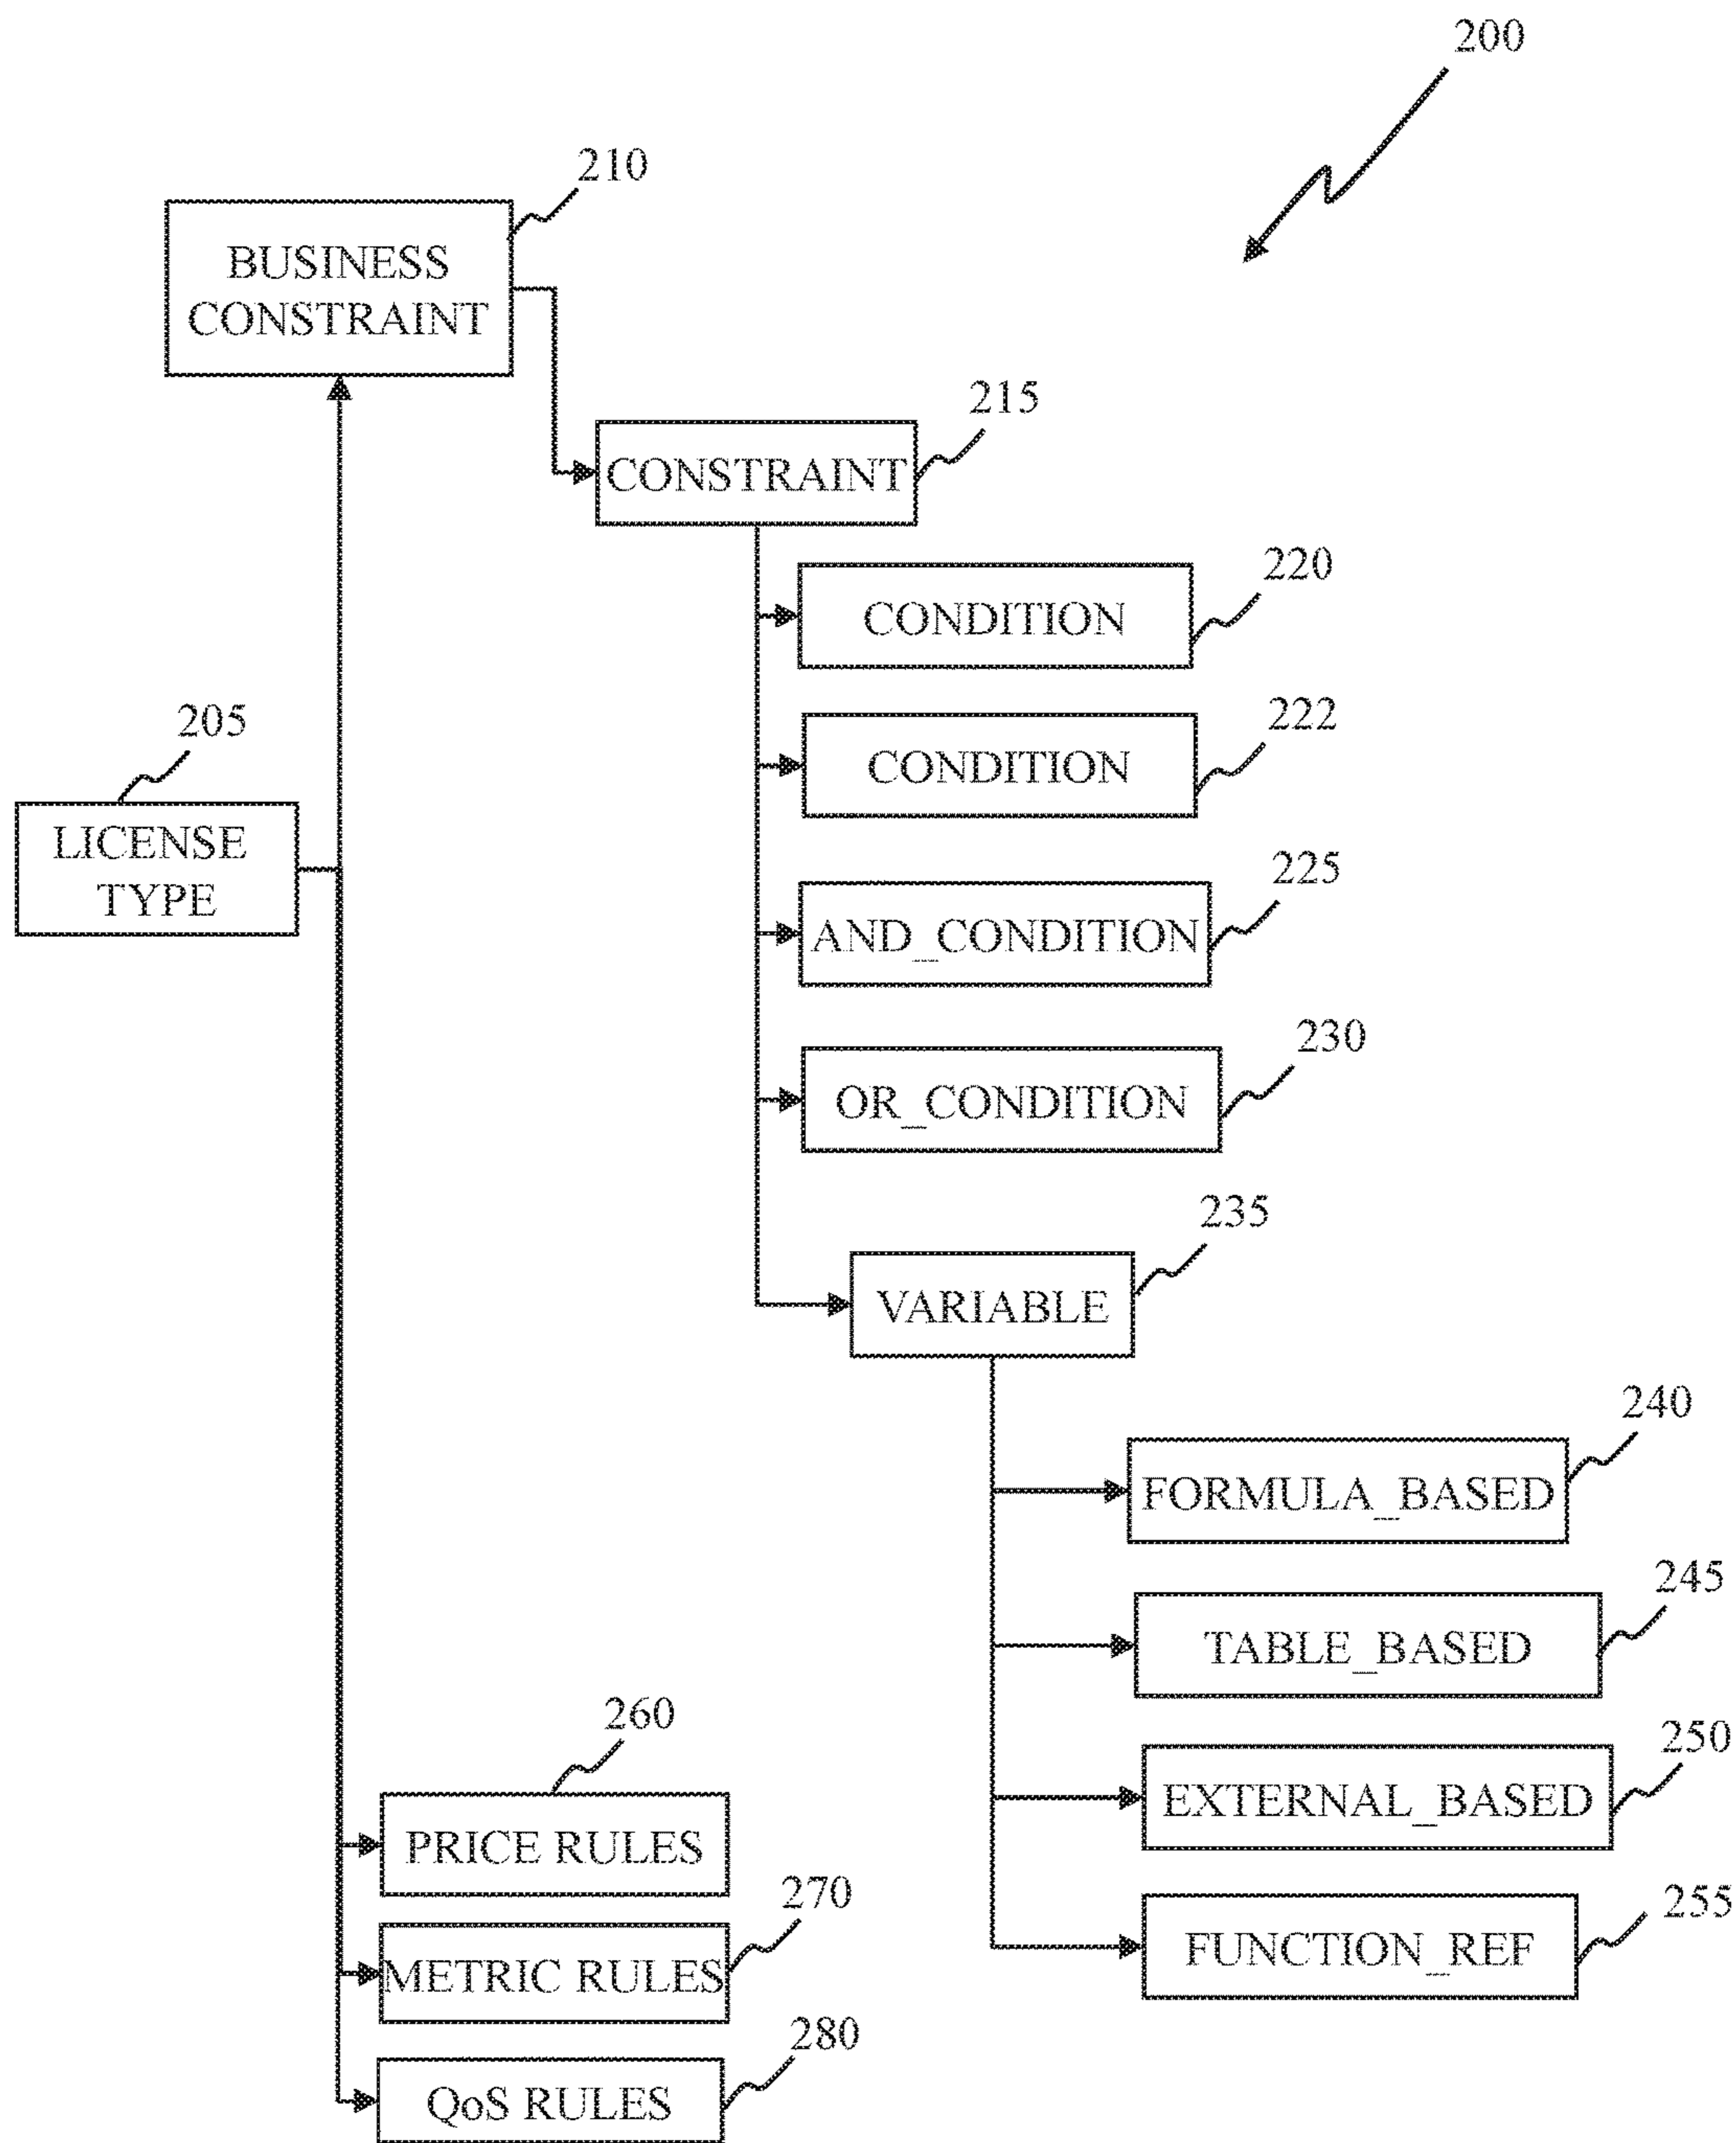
200

210

BUSINESS CONSTRAINT

215

CONSTRAINT

220

CONDITION

222

CONDITION

205

LICENSE TYPE

225

AND_CONDITION

230

OR_CONDITION

235

VARIABLE

240

FORMULA_BASED

245

TABLE_BASED

250

EXTERNAL_BASED

255

FUNCTION_REF

260

PRICE RULES

270

METRIC RULES

280

QoS RULES